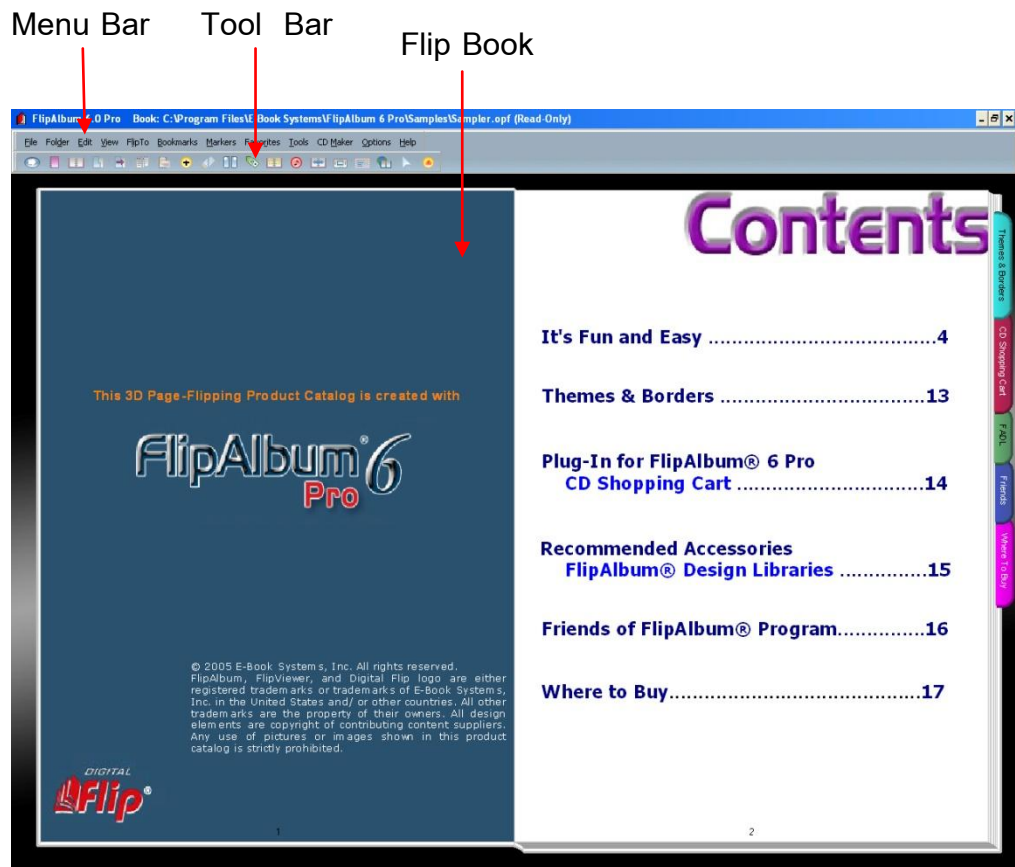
Menu Bar Tool Bar

Flip Book

FlipAlbum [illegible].0 Pro Book: C:\Program Files\E-Book Systems\FlipAlbum 6 Pro\Samples\Sampler.opf (Read-Only)

File Folder Edit View FlipTo Bookmarks Markers Favorites Tools CD Maker Options Help

This 3D Page-Flipping Product Catalog is created with

FlipAlbum® 6 Pro

© 2005 E-Book Systems, Inc. All rights reserved. FlipAlbum, FlipViewer, and Digital Flip logo are either registered trademarks or trademarks of E-Book Systems, Inc. in the United States and/ or other countries. All other trademarks are the property of their owners. All design elements are copyright of contributing content suppliers. Any use of pictures or images shown in this product catalog is strictly prohibited.

DIGITAL Flip®

1

Contents

It's Fun and Easy ....................................4

Themes & Borders ..................................13

Plug-In for FlipAlbum® 6 Pro
CD Shopping Cart ...............................14

Recommended Accessories
FlipAlbum® Design Libraries ...............15

Friends of FlipAlbum® Program...............16

Where to Buy..........................................17

2

Themes & Borders

CD Shopping Cart

FADL

Friends

Where To Buy